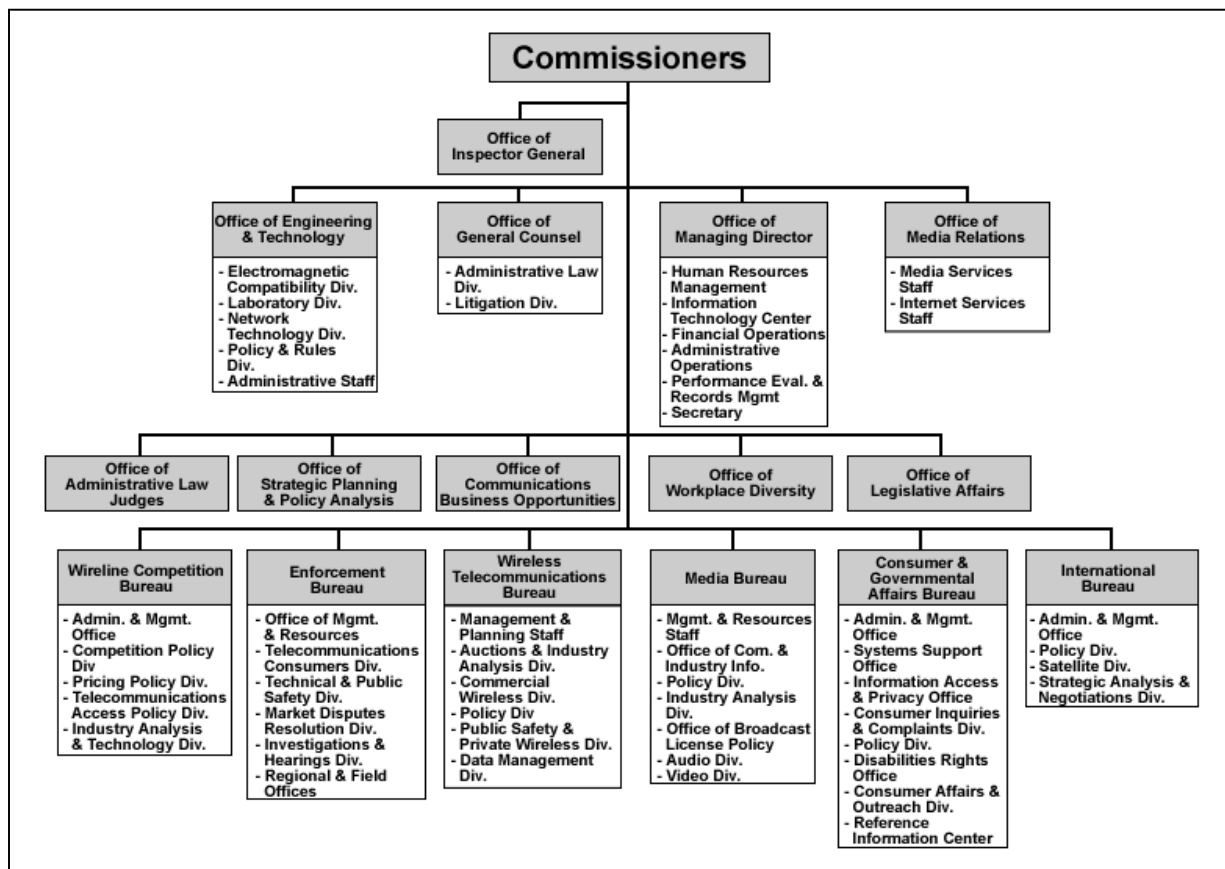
Commissioners

Office of Inspector General

Office of Engineering & Technology
- Electromagnetic Compatibility Div.
- Laboratory Div.
- Network Technology Div.
- Policy & Rules Div.
- Administrative Staff

Office of General Counsel
- Administrative Law Div.
- Litigation Div.

Office of Managing Director
- Human Resources Management
- Information Technology Center
- Financial Operations
- Administrative Operations
- Performance Eval. & Records Mgmt
- Secretary

Office of Media Relations
- Media Services Staff
- Internet Services Staff

Office of Administrative Law Judges

Office of Strategic Planning & Policy Analysis

Office of Communications Business Opportunities

Office of Workplace Diversity

Office of Legislative Affairs

Wireline Competition Bureau
- Admin. & Mgmt. Office
- Competition Policy Div
- Pricing Policy Div.
- Telecommunications Access Policy Div.
- Industry Analysis & Technology Div.

Enforcement Bureau
- Office of Mgmt. & Resources
- Telecommunications Consumers Div.
- Technical & Public Safety Div.
- Market Disputes Resolution Div.
- Investigations & Hearings Div.
- Regional & Field Offices

Wireless Telecommunications Bureau
- Management & Planning Staff
- Auctions & Industry Analysis Div.
- Commercial Wireless Div.
- Policy Div
- Public Safety & Private Wireless Div.
- Data Management Div.

Media Bureau
- Mgmt. & Resources Staff
- Office of Com. & Industry Info.
- Policy Div.
- Industry Analysis Div.
- Office of Broadcast License Policy
- Audio Div.
- Video Div.

Consumer & Governmental Affairs Bureau
- Admin. & Mgmt. Office
- Systems Support Office
- Information Access & Privacy Office
- Consumer Inquiries & Complaints Div.
- Policy Div.
- Disabilities Rights Office
- Consumer Affairs & Outreach Div.
- Reference Information Center

International Bureau
- Admin. & Mgmt. Office
- Policy Div.
- Satellite Div.
- Strategic Analysis & Negotiations Div.